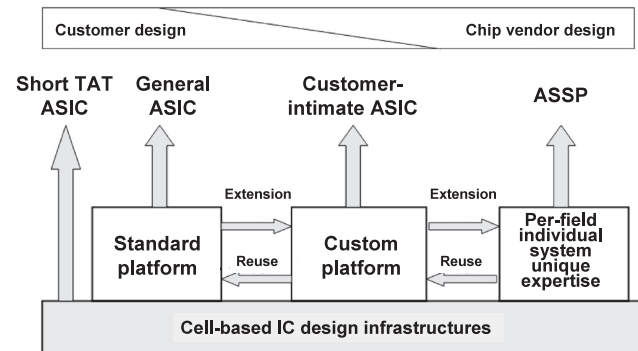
Customer design

Chip vendor design

Short TAT ASIC

General ASIC

Customer-intimate ASIC

ASSP

Extension

Extension

Standard platform

Reuse

Custom platform

Reuse

Per-field individual system unique expertise

Cell-based IC design infrastructures